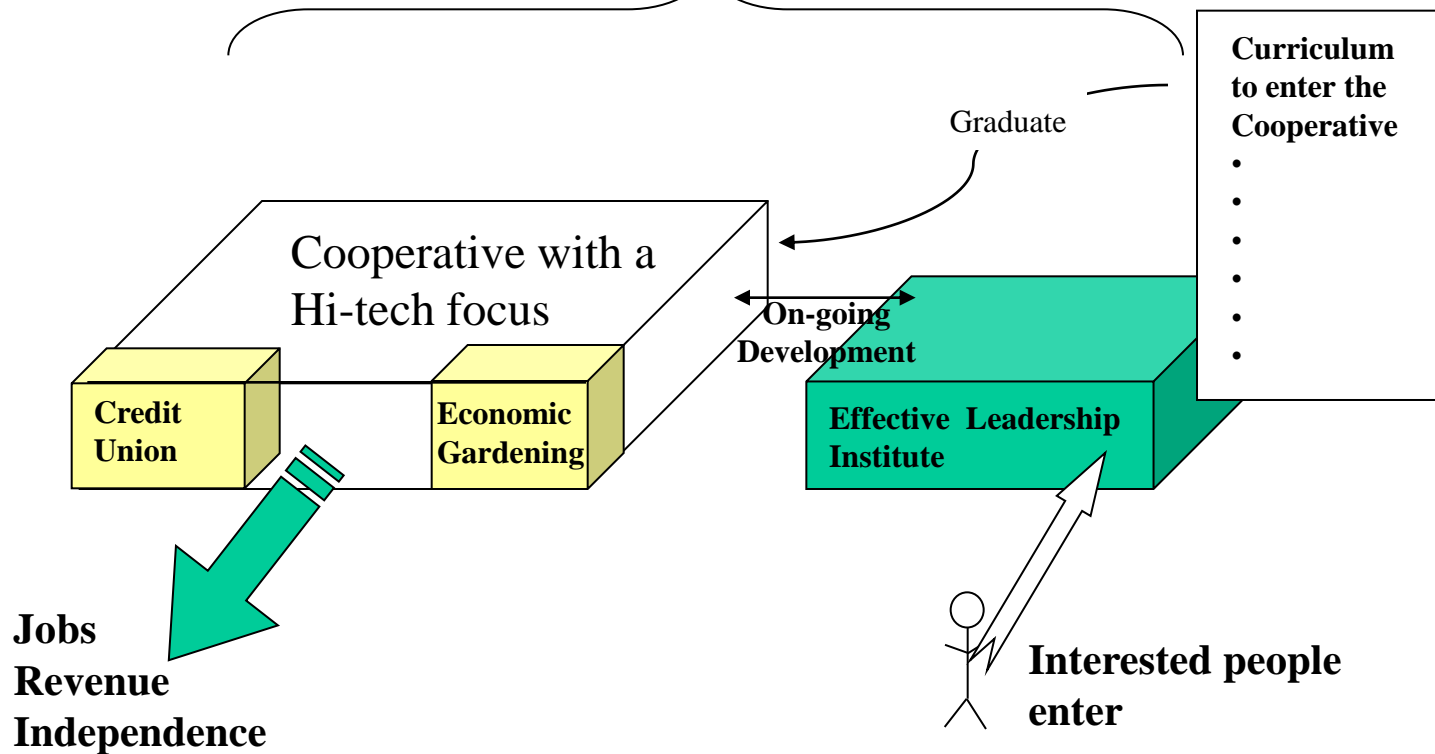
Curriculum to enter the Cooperative
•
•
•
•
•
•

Graduate

Cooperative with a Hi-tech focus

On-going Development

Credit Union

Economic Gardening

Effective Leadership Institute

Jobs
Revenue
Independence

Interested people enter